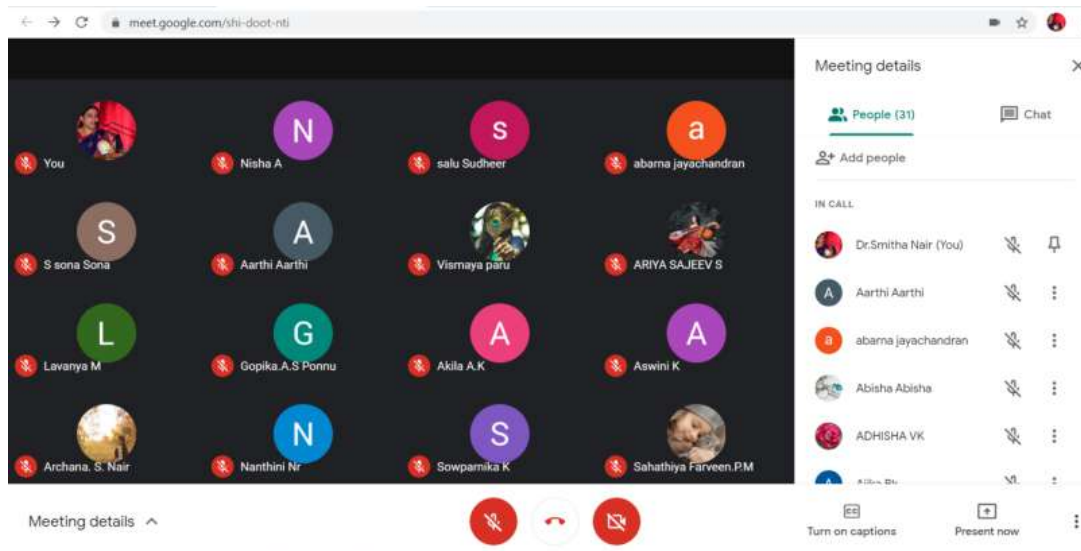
meet.google.com/shi-doot-nti

N
S
a
You
Nisha A
salu Sudheer
abarna jayachandran
S
A
S sona Sona
Aarthi Aarthi
Vismaya paru
ARIYA SAJEEV S
L
G
A
A
Lavanya M
Gopika.A.S Ponnu
Akila A.K
Aswini K
N
S
Archana. S. Nair
Nanthini Nr
Sowparnika K
Sahathiya Farveen.P.M

Meeting details
People (31)
Chat
Add people
IN CALL
Dr.Smitha Nair (You)
A
Aarthi Aarthi
a
abarna jayachandran
Abisha Abisha
ADHISHA VK
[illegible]

Meeting details
Turn on captions
Present now